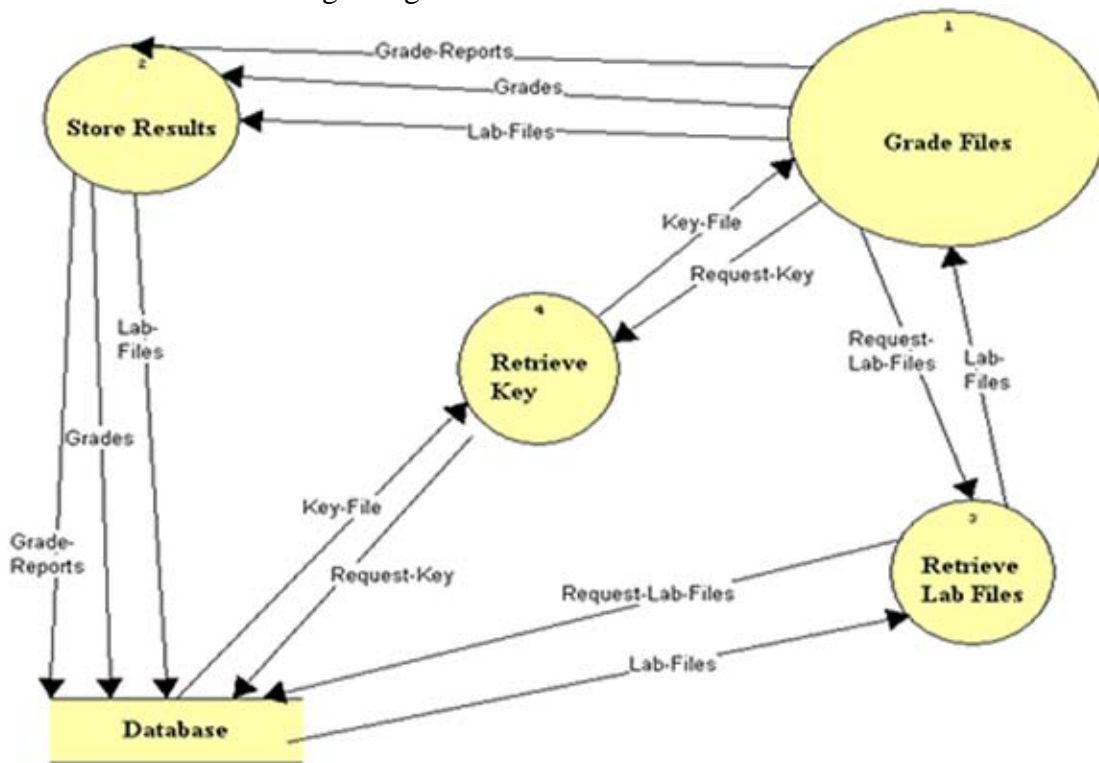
2
Store Results

1
Grade Files

Grade-Reports
Grades
Lab-Files

Key-File
Request-Key

4
Retrieve Key

Request-Lab-Files
Lab-Files

Lab-Files
Grades
Grade-Reports

Key-File
Request-Key

3
Retrieve Lab Files

Request-Lab-Files
Lab-Files

Database